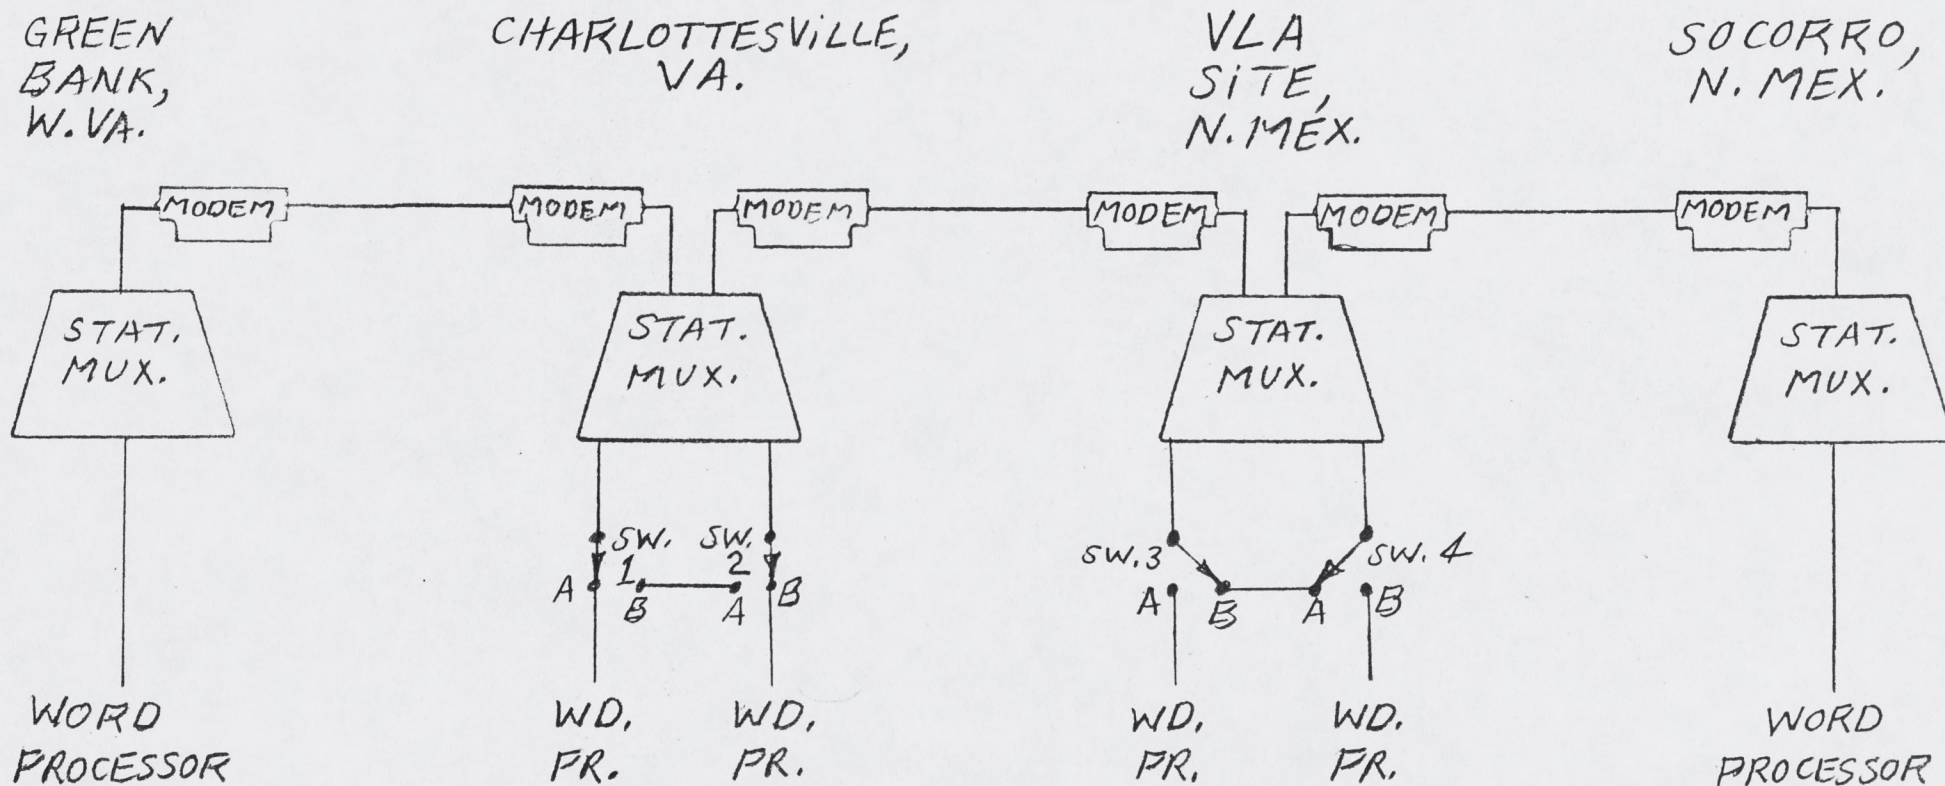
GREEN BANK, W. VA.

CHARLOTTESVILLE, VA.

VLA SITE, N. MEX.

SOCORRO, N. MEX.

MODEM

MODEM

MODEM

MODEM

MODEM

MODEM

STAT. MUX.

STAT. MUX.

STAT. MUX.

STAT. MUX.

SW. 1

SW. 2

A

B

B

A

SW. 3

SW. 4

A

B

A

B

WORD PROCESSOR

WD. PR.

WD. PR.

WD. PR.

WD. PR.

WORD PROCESSOR